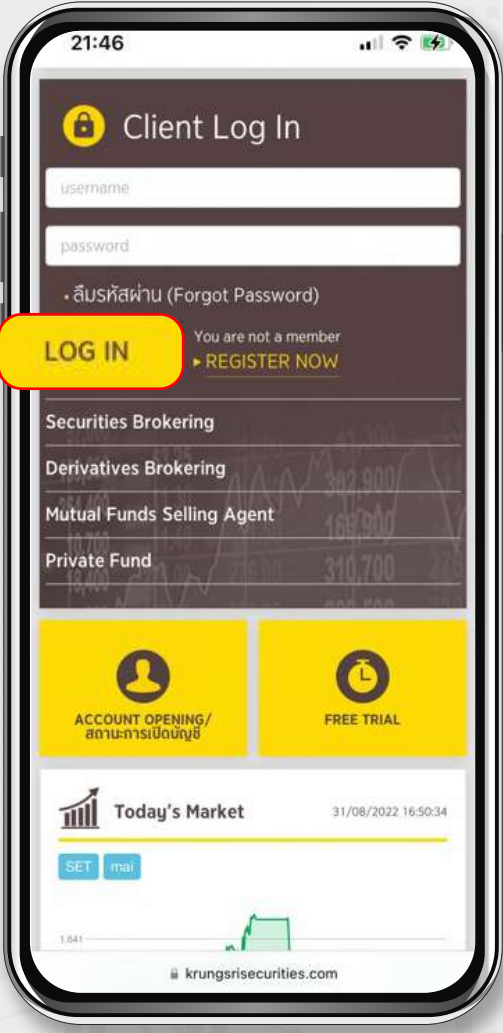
21:46

Client Log In

username

password

• ลืมรหัสผ่าน (Forgot Password)

LOG IN

You are not a member
▸ REGISTER NOW

Securities Brokering

Derivatives Brokering

Mutual Funds Selling Agent

Private Fund

ACCOUNT OPENING/ สถานะการเปิดบัญชี

FREE TRIAL

Today's Market

31/08/2022 16:50:34

SET mai

1,641

krungsrisecurities.com